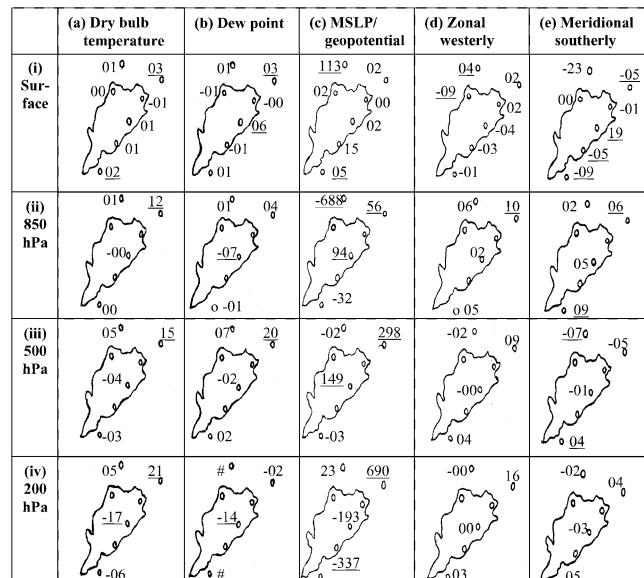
| | (a) Dry bulb temperature | (b) Dew point | (c) MSLP/ geopotential | (d) Zonal westerly | (e) Meridional southerly |
|---|---|---|---|---|---|
| (i) Surface | 01 03 00 -01 01 01 02 | 01 03 -01 -00 06 -01 01 | 113 02 02 00 02 15 05 | 04 02 -09 02 -04 -03 -01 | -23 -05 00 -01 19 -05 -09 |
| (ii) 850 hPa | 01 12 -00 00 | 01 04 -07 -01 | -688 56 94 -32 | 06 10 02 05 | 02 06 05 09 |
| (iii) 500 hPa | 05 15 -04 -03 | 07 20 -02 02 | -02 298 149 -03 | -02 09 -00 04 | -07 -05 -01 04 |
| (iv) 200 hPa | 05 21 -17 -06 | # -02 -14 # | 23 690 -193 -337 | -00 16 00 03 | -02 04 -03 05 |